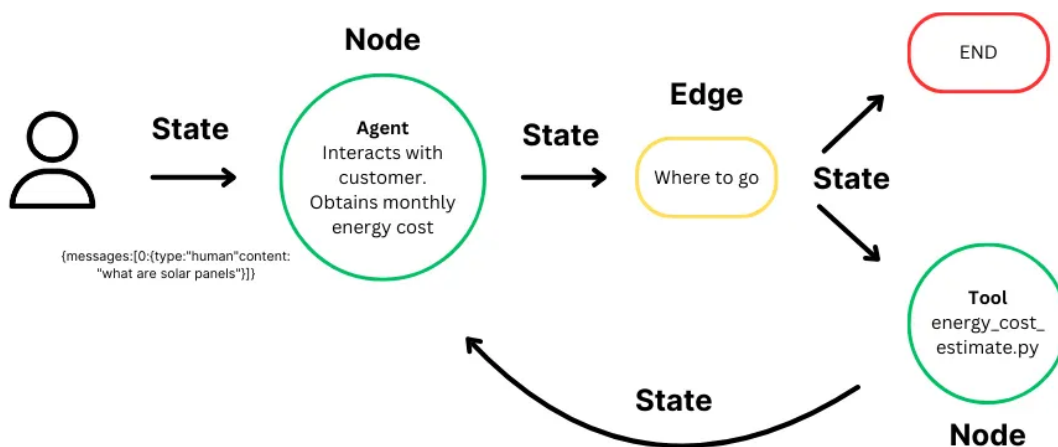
Node

State

Agent
Interacts with customer. Obtains monthly energy cost

{messages:[0:{type:"human"content: "what are solar panels"}]}

State

Edge

Where to go

END

State

Tool
energy_cost_estimate.py

State

Node